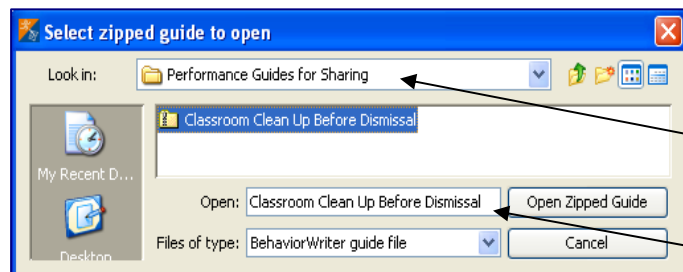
Select zipped guide to open

Look in: Performance Guides for Sharing

My Recent D...

Desktop

Classroom Clean Up Before Dismissal

Open: Classroom Clean Up Before Dismissal

Open Zipped Guide

Files of type: BehaviorWriter guide file

Cancel